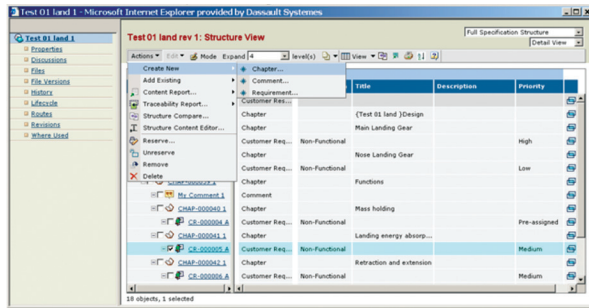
Test 01 land 1 - Microsoft Internet Explorer provided by Dassault Systemes

Test 01 land 1
Properties
Discussions
Files
File Versions
History
Lifecycle
Routes
Revisions
Where Used

Test 01 land rev 1: Structure View

Full Specification Structure
Detail View

Actions ▾ Edit ▾ Mode Expand 4 level(s) View ▾

Create New
Add Existing
Content Report...
Traceability Report...
Structure Compare...
Structure Content Editor...
Reserve...
Unreserve
Remove
Delete

Chapter...
Comment...
Requirement...

| | | | Title | Description | Priority |
|---|---|---|---|---|---|
| | Customer Res... | | | | |
| | Chapter | | {Test 01 land }Design | | |
| | Chapter | | Main Landing Gear | | |
| | Customer Req... | Non-Functional | | | High |
| | Chapter | | Nose Landing Gear | | |
| | Customer Req... | Non-Functional | | | Low |
| CHAP-000039 1 | Chapter | | Functions | | |
| My Comment 1 | Comment | | | | |
| CHAP-000040 1 | Chapter | | Mass holding | | |
| CR-000004 A | Customer Req... | Non-Functional | | | Pre-assigned |
| CHAP-000041 1 | Chapter | | Landing energy absorp... | | |
| CR-000005 A | Customer Req... | Non-Functional | | | Medium |
| CHAP-000042 1 | Chapter | | Retraction and extension | | |
| CR-000006 A | Customer Req... | Non-Functional | | | Medium |

18 objects, 1 selected